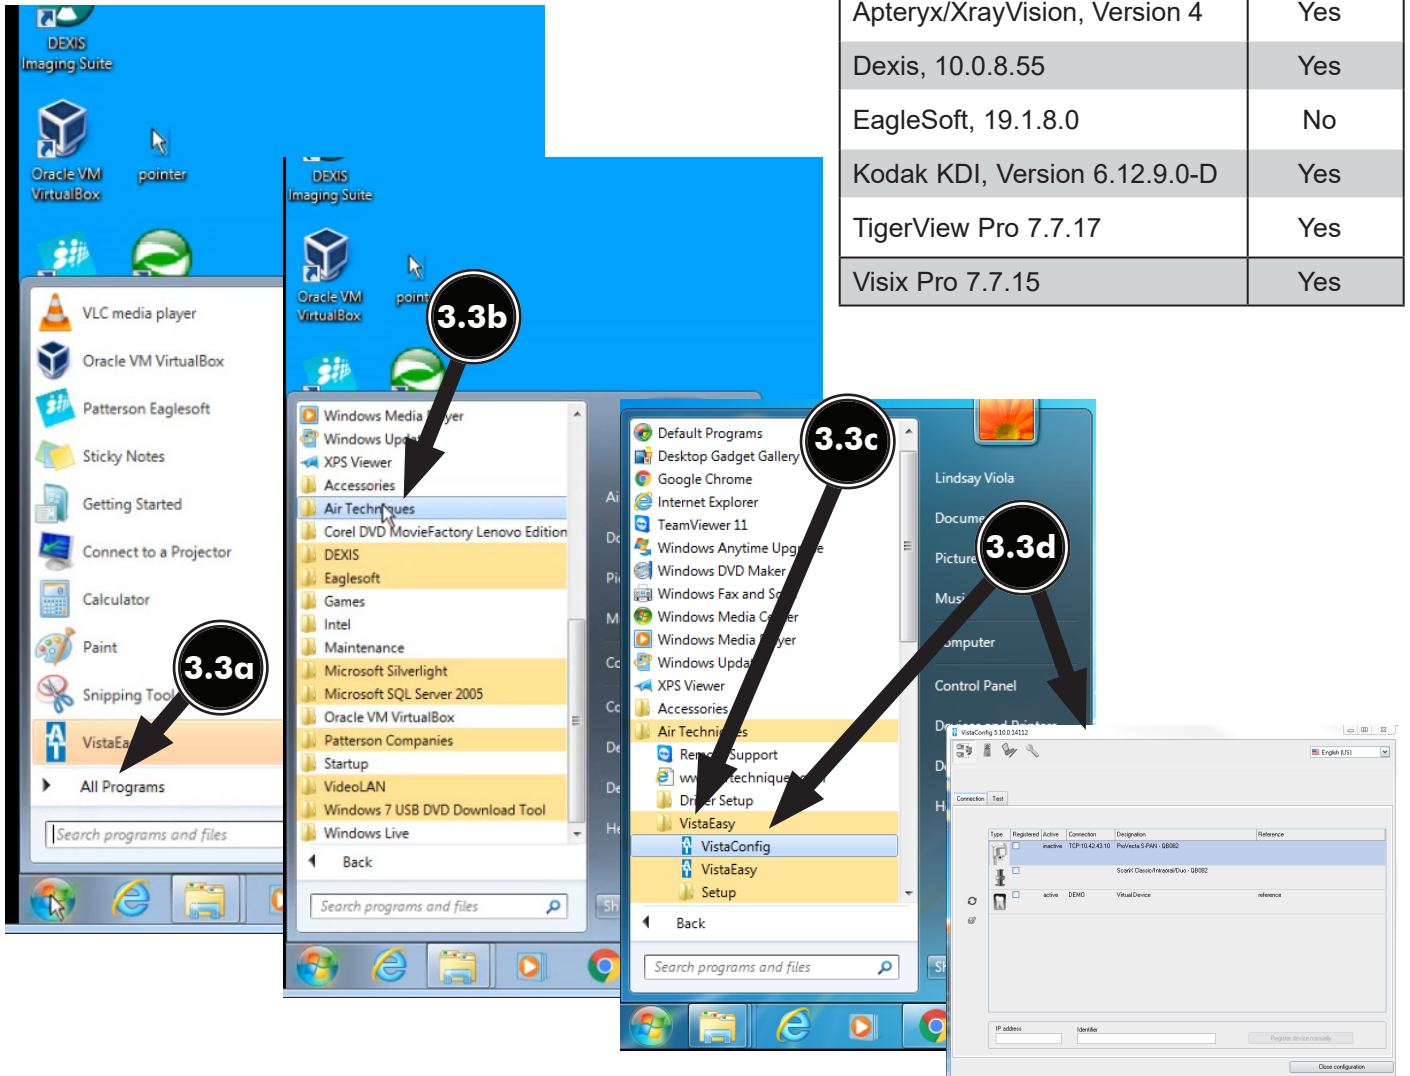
| | |
|---|---|
| Apteryx/XrayVision, Version 4 | Yes |
| Dexis, 10.0.8.55 | Yes |
| EagleSoft, 19.1.8.0 | No |
| Kodak KDI, Version 6.12.9.0-D | Yes |
| TigerView Pro 7.7.17 | Yes |
| Visix Pro 7.7.15 | Yes |

DEXIS Imaging Suite
Oracle VM VirtualBox
pointer

VLC media player
Oracle VM VirtualBox
Patterson Eaglesoft
Sticky Notes
Getting Started
Connect to a Projector
Calculator
Paint
Snipping Tool
VistaEa
All Programs
Search programs and files

3.3a

DEXIS Imaging Suite
Oracle VM VirtualBox
point

3.3b

Windows Media Player
Windows Upd
XPS Viewer
Accessories
Air Techniques
Corel DVD MovieFactory Lenovo Edition
DEXIS
Eaglesoft
Games
Intel
Maintenance
Microsoft Silverlight
Microsoft SQL Server 2005
Oracle VM VirtualBox
Patterson Companies
Startup
VideoLAN
Windows 7 USB DVD Download Tool
Windows Live
Back
Search programs and files

3.3c

Default Programs
Desktop Gadget Gallery
Google Chrome
Internet Explorer
TeamViewer 11
Windows Anytime Upgrade
Windows DVD Maker
Windows Fax and Sc
Windows Media Center
Windows Media Player
Windows Update
XPS Viewer
Accessories
Air Techniques
Remote Support
ww techniques
Driver Setup
VistaEasy
VistaConfig
VistaEasy
Setup
Back
Search programs and files

3.3d

Lindsay Viola
Docume
Picture
Musi
Computer
Control Panel
Devices and Printers

VistaConfig 5.10.0.14112
English (US)
Connection Test
Type Registered Active Connection Designation Reference
inactive TCP:10.42.43.10 ProVecta S-PAN - G8082
ScanX Classic/Intraoral/Duo - G8082
active DEMO Virtual Device reference
IP address Identifier
Register device manually
Close configuration